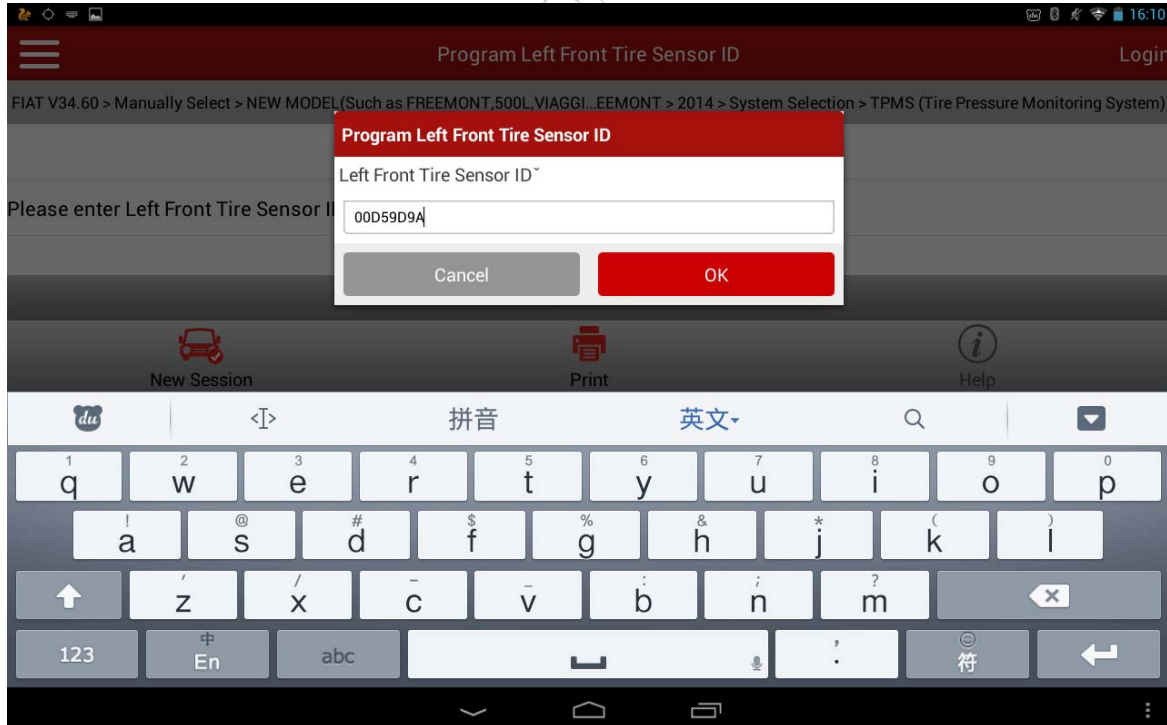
16:10

Program Left Front Tire Sensor ID

Login

FIAT V34.60 > Manually Select > NEW MODEL(Such as FREEMONT,500L,VIAGGI...EEMONT > 2014 > System Selection > TPMS (Tire Pressure Monitoring System)

Please enter Left Front Tire Sensor I

Program Left Front Tire Sensor ID

Left Front Tire Sensor IDˇ

00D59D9A

Cancel

OK

New Session

Print

Help

拼音

英文

1 q 2 w 3 e 4 r 5 t 6 y 7 u 8 i 9 o 0 p

! a @ s # d $ f % g & h * j ( k ) l

, z / x - c _ v : b ; n ? m

123

中 En

abc

符